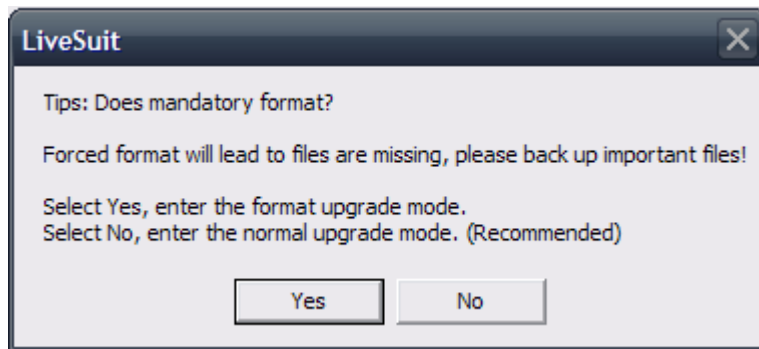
LiveSuit

Tips: Does mandatory format?

Forced format will lead to files are missing, please back up important files!

Select Yes, enter the format upgrade mode.
Select No, enter the normal upgrade mode. (Recommended)

Yes No